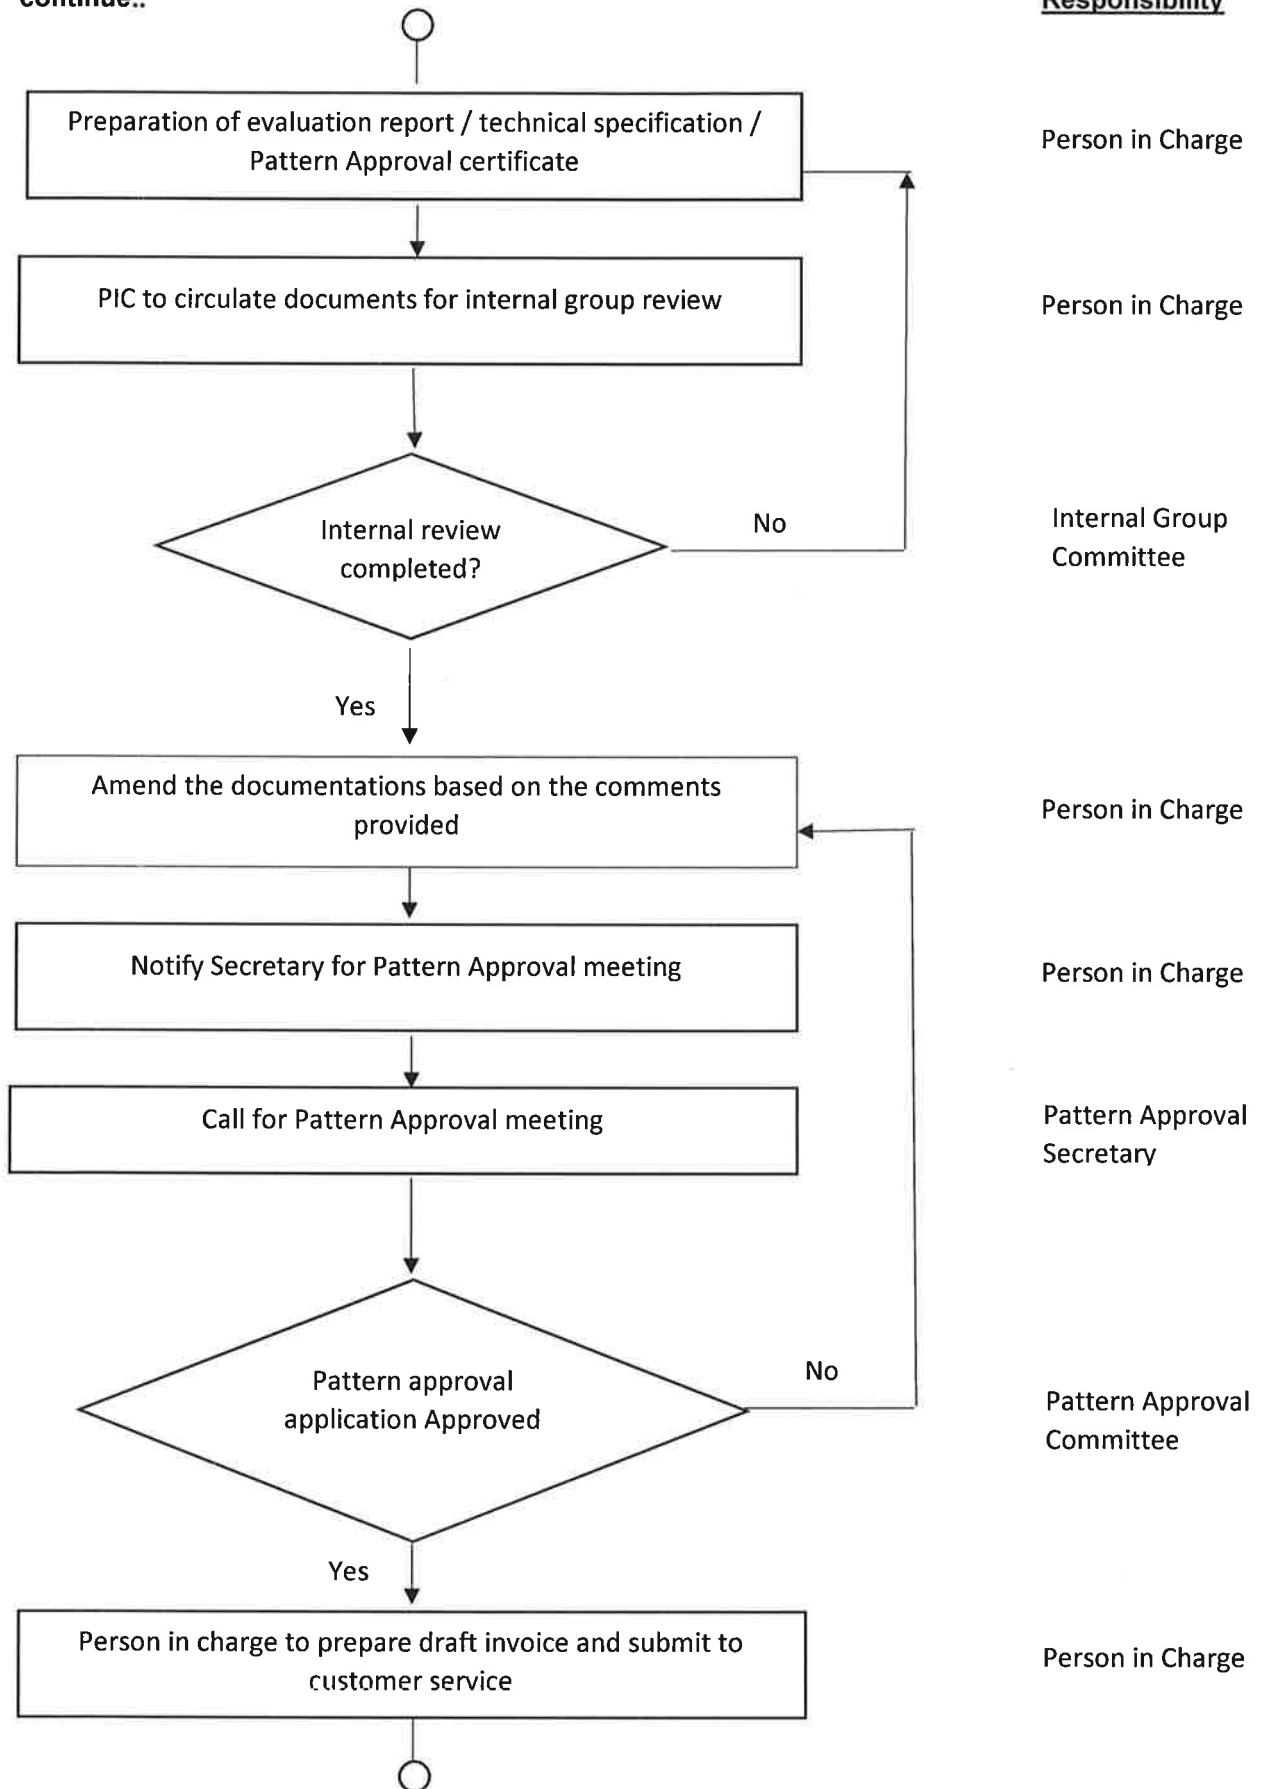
continue..

Responsibility

Preparation of evaluation report / technical specification / Pattern Approval certificate

Person in Charge

PIC to circulate documents for internal group review

Person in Charge

Internal review completed?

No

Internal Group Committee

Yes

Amend the documentations based on the comments provided

Person in Charge

Notify Secretary for Pattern Approval meeting

Person in Charge

Call for Pattern Approval meeting

Pattern Approval Secretary

Pattern approval application Approved

No

Pattern Approval Committee

Yes

Person in charge to prepare draft invoice and submit to customer service

Person in Charge